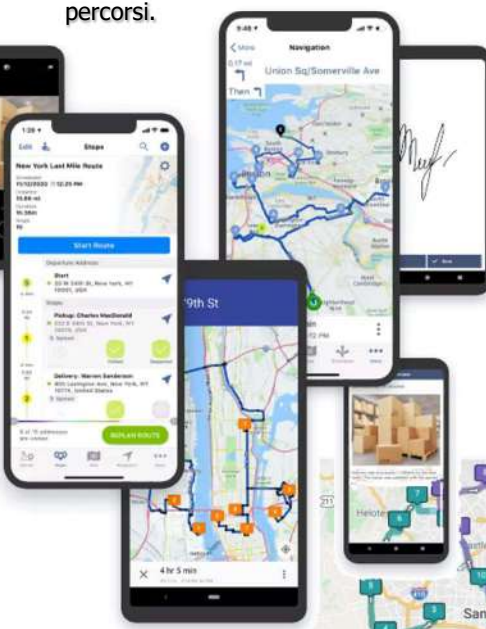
percorsi.

1:28

Edit

Stops

New York Last Mile Route

35.89 mi

5h 38m

Start Route

Departure Address

Start

Stops

Pickup: Charles MacDonald

Delivery: Warren Sanderson

REPLAN ROUTE

9:48

More

Navigation

0.17 mi

Then

Union Sq/Somerville Ave

Boston

Cambridge

79th St

4 hr 5 min

Helote

San